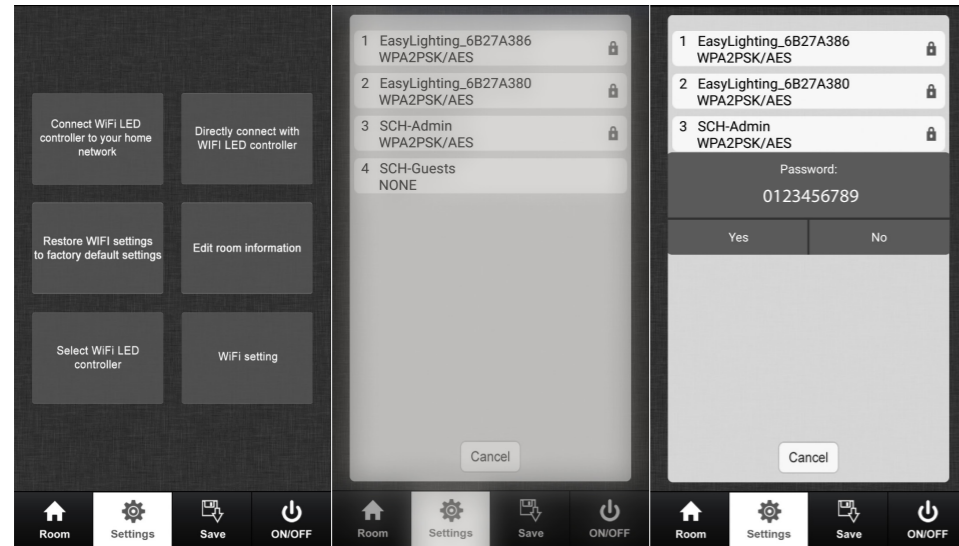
Connect WiFi LED controller to your home network

Directly connect with WIFI LED controller

Restore WIFI settings to factory default settings

Edit room information

Select WiFi LED controller

WiFi setting

Room Settings Save ON/OFF

1 EasyLighting_6B27A386 WPA2PSK/AES

2 EasyLighting_6B27A380 WPA2PSK/AES

3 SCH-Admin WPA2PSK/AES

4 SCH-Guests NONE

Cancel

Room Settings Save ON/OFF

1 EasyLighting_6B27A386 WPA2PSK/AES

2 EasyLighting_6B27A380 WPA2PSK/AES

3 SCH-Admin WPA2PSK/AES

Password:

0123456789

Yes No

Cancel

Room Settings Save ON/OFF